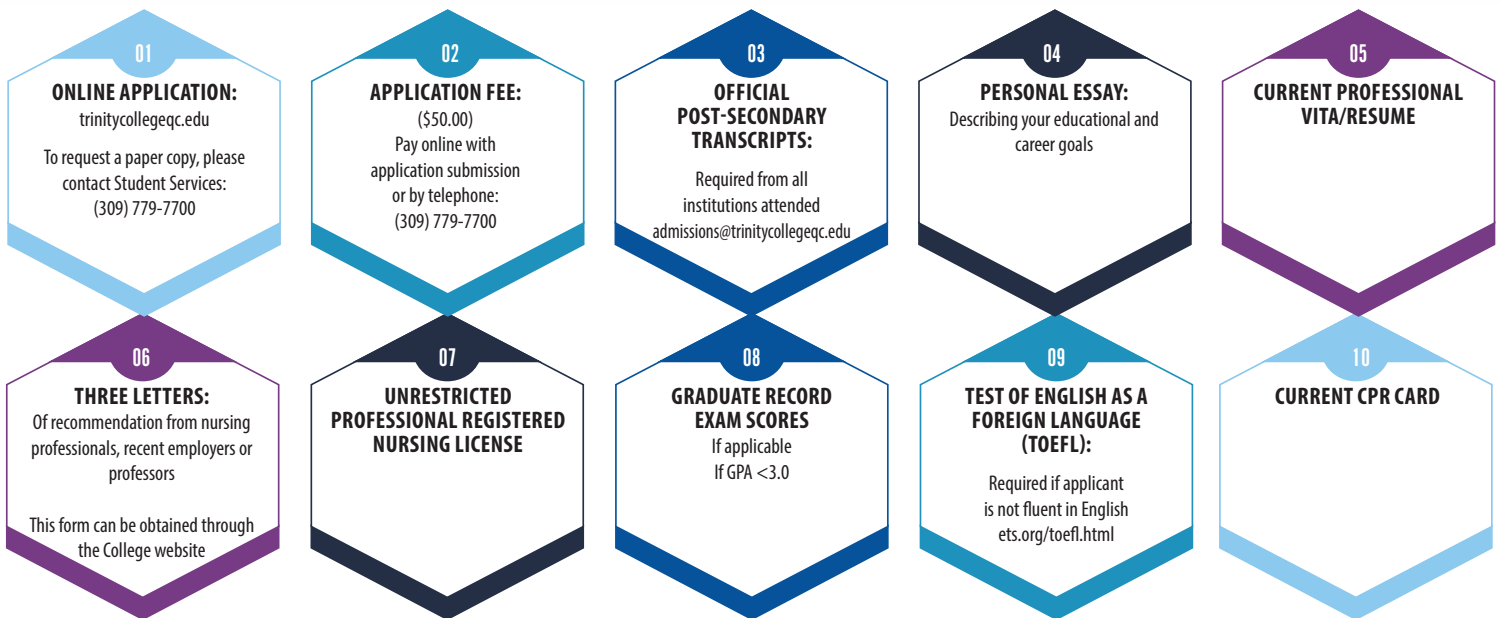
01

ONLINE APPLICATION:
trinitycollegeqc.edu

To request a paper copy, please contact Student Services:
(309) 779-7700

02

APPLICATION FEE:
($50.00)
Pay online with application submission or by telephone:
(309) 779-7700

03

OFFICIAL POST-SECONDARY TRANSCRIPTS:

Required from all institutions attended
admissions@trinitycollegeqc.edu

04

PERSONAL ESSAY:
Describing your educational and career goals

05

CURRENT PROFESSIONAL VITA/RESUME

06

THREE LETTERS:
Of recommendation from nursing professionals, recent employers or professors

This form can be obtained through the College website

07

UNRESTRICTED PROFESSIONAL REGISTERED NURSING LICENSE

08

GRADUATE RECORD EXAM SCORES
If applicable
If GPA <3.0

09

TEST OF ENGLISH AS A FOREIGN LANGUAGE (TOEFL):

Required if applicant is not fluent in English
ets.org/toefl.html

10

CURRENT CPR CARD